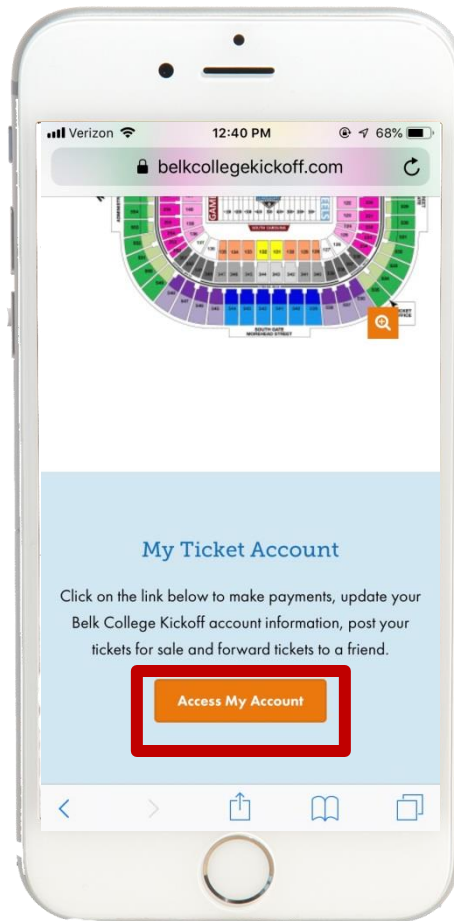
Verizon 12:40 PM 68%

belkcollegekickoff.com

SOUTH CAROLINA

SOUTH GATE MOREHEAD STREET

My Ticket Account

Click on the link below to make payments, update your Belk College Kickoff account information, post your tickets for sale and forward tickets to a friend.

Access My Account